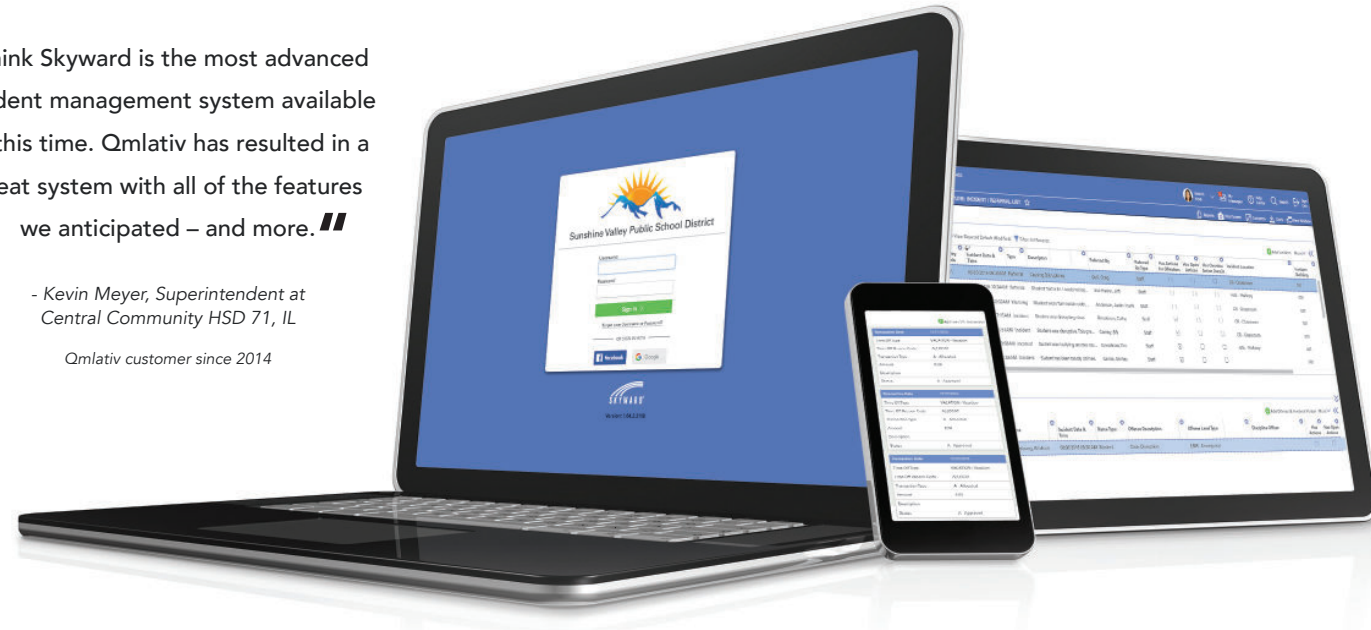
ink Skyward is the most advanced dent management system available this time. Qmlativ has resulted in a eat system with all of the features we anticipated – and more."

- Kevin Meyer, Superintendent at Central Community HSD 71, IL

Qmlativ customer since 2014

Sunshine Valley Public School District

Username

Password

Sign In

Forgot your Username or Password?

OR SIGN IN WITH

Facebook

Google

SKYWARD